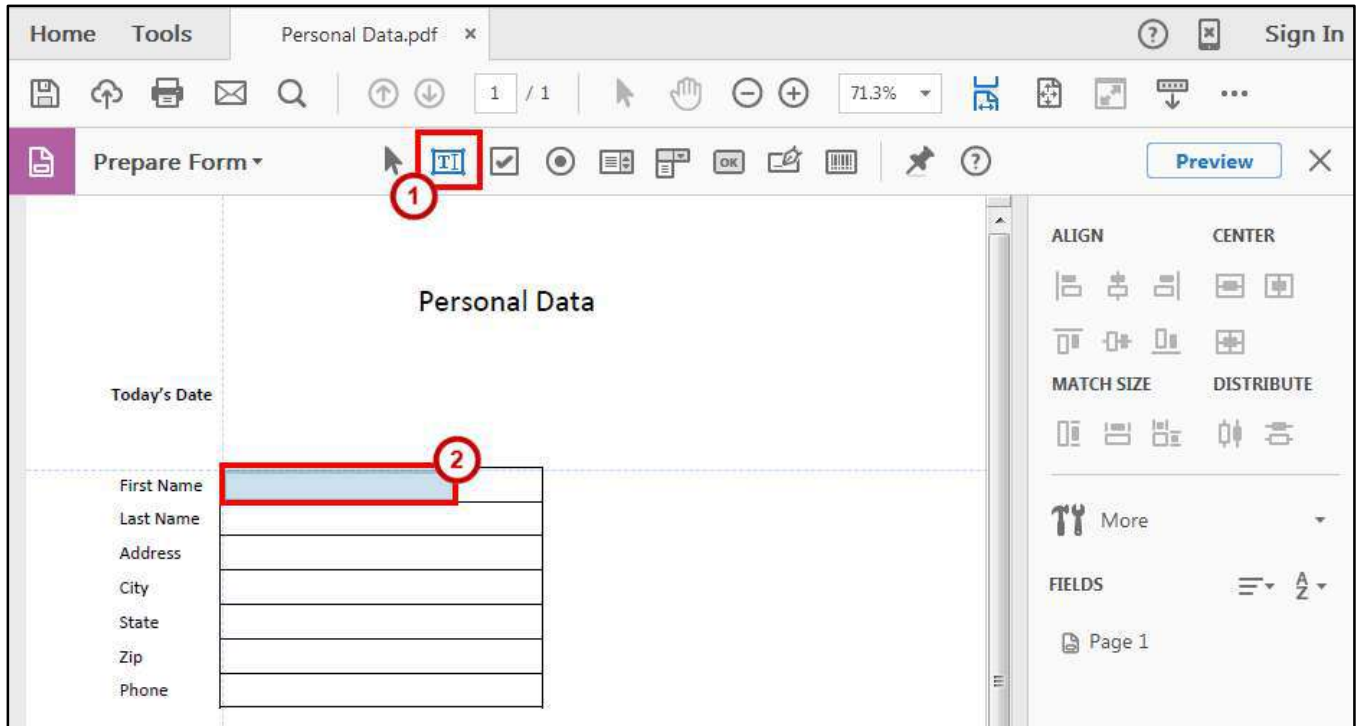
Home Tools Personal Data.pdf ×

? Sign In

1 / 1

71.3%

Prepare Form ▾

Preview ×

1

Personal Data

Today's Date

2

First Name

Last Name

Address

City

State

Zip

Phone

ALIGN

CENTER

MATCH SIZE

DISTRIBUTE

More

FIELDS

Page 1